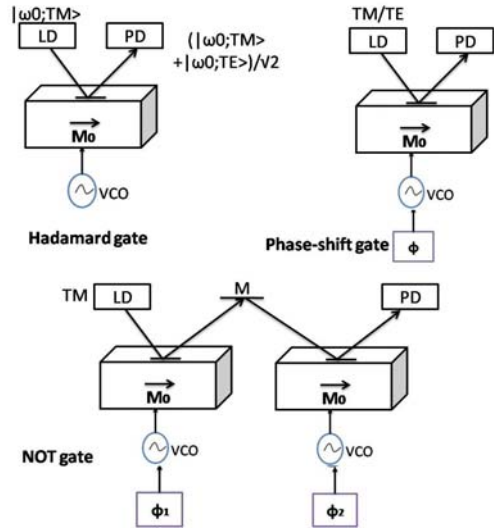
|ω0;TM>

LD

PD

(|ω0;TM> +|ω0;TE>)/√2

$\overrightarrow{M_0}$

VCO

Hadamard gate

TM/TE

LD

PD

$\overrightarrow{M_0}$

VCO

Phase-shift gate

ϕ

TM

LD

M

PD

$\overrightarrow{M_0}$

$\overrightarrow{M_0}$

NOT gate

VCO

VCO

$ϕ_1$

$ϕ_2$